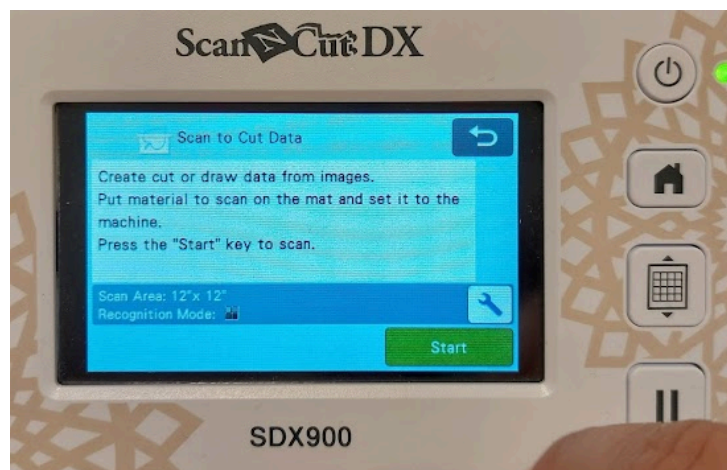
ScanNCut DX

Scan to Cut Data

Create cut or draw data from images.
Put material to scan on the mat and set it to the machine.
Press the "Start" key to scan.

Scan Area: 12"x 12"
Recognition Mode:

Start

SDX900